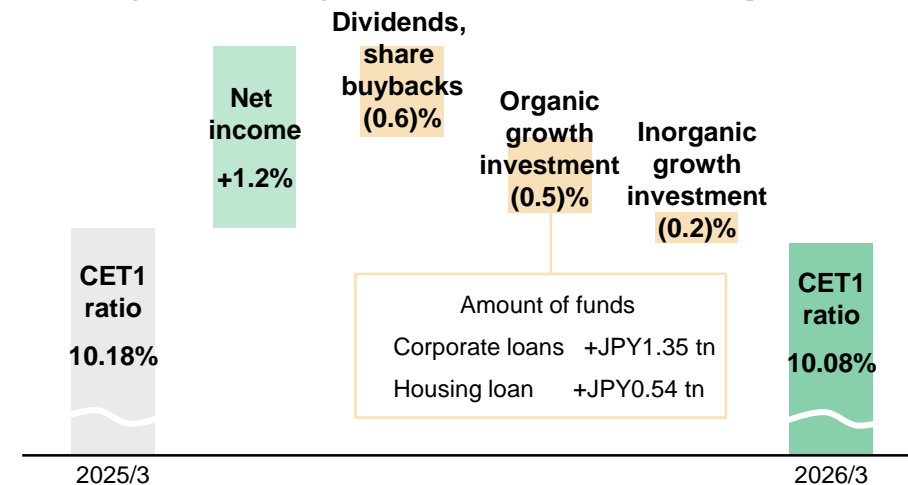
Dividends, share buybacks (0.6)%

Net income +1.2%

Organic growth investment (0.5)%

Inorganic growth investment (0.2)%

CET1 ratio 10.18%

Amount of funds
Corporate loans +JPY1.35 tn
Housing loan +JPY0.54 tn

CET1 ratio 10.08%

2025/3

2026/3